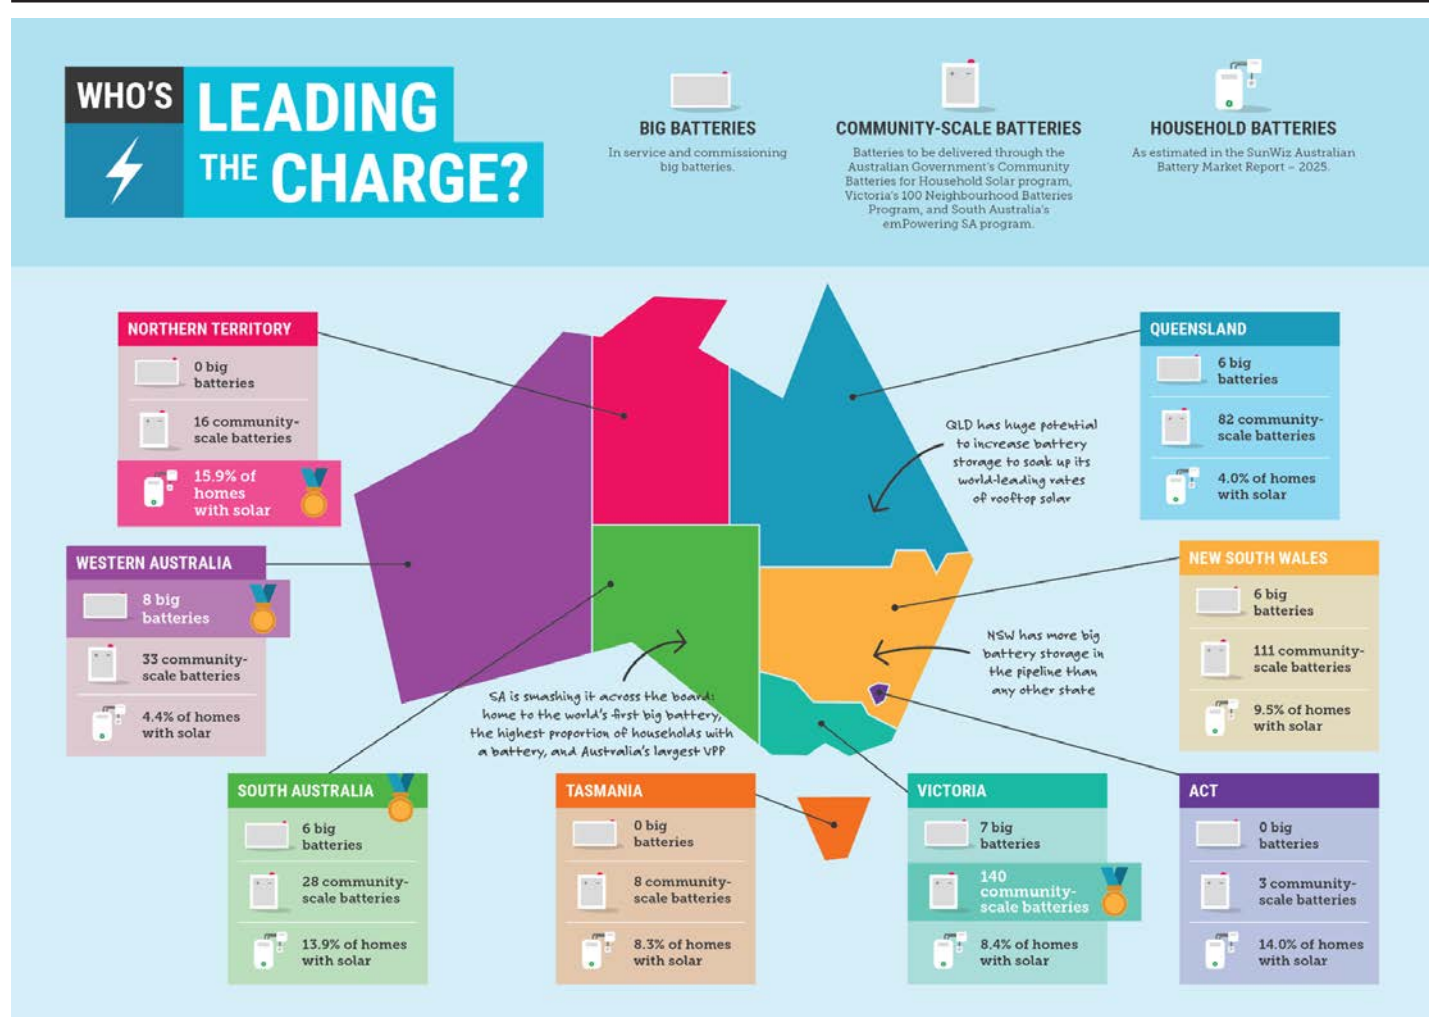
WHO'S LEADING THE CHARGE?

BIG BATTERIES
In service and commissioning big batteries.

COMMUNITY-SCALE BATTERIES
Batteries to be delivered through the Australian Government's Community Batteries for Household Solar program, Victoria's 100 Neighbourhood Batteries Program, and South Australia's emPowering SA program.

HOUSEHOLD BATTERIES
As estimated in the SunWiz Australian Battery Market Report – 2025.

NORTHERN TERRITORY
0 big batteries
16 community-scale batteries
15.9% of homes with solar

WESTERN AUSTRALIA
8 big batteries
33 community-scale batteries
4.4% of homes with solar

QUEENSLAND
6 big batteries
82 community-scale batteries
4.0% of homes with solar

QLD has huge potential to increase battery storage to soak up its world-leading rates of rooftop solar

NEW SOUTH WALES
6 big batteries
111 community-scale batteries
9.5% of homes with solar

NSW has more big battery storage in the pipeline than any other state

SA is smashing it across the board: home to the world's first big battery, the highest proportion of households with a battery, and Australia's largest VPP

SOUTH AUSTRALIA
6 big batteries
28 community-scale batteries
13.9% of homes with solar

TASMANIA
0 big batteries
8 community-scale batteries
8.3% of homes with solar

VICTORIA
7 big batteries
140 community-scale batteries
8.4% of homes with solar

ACT
0 big batteries
3 community-scale batteries
14.0% of homes with solar